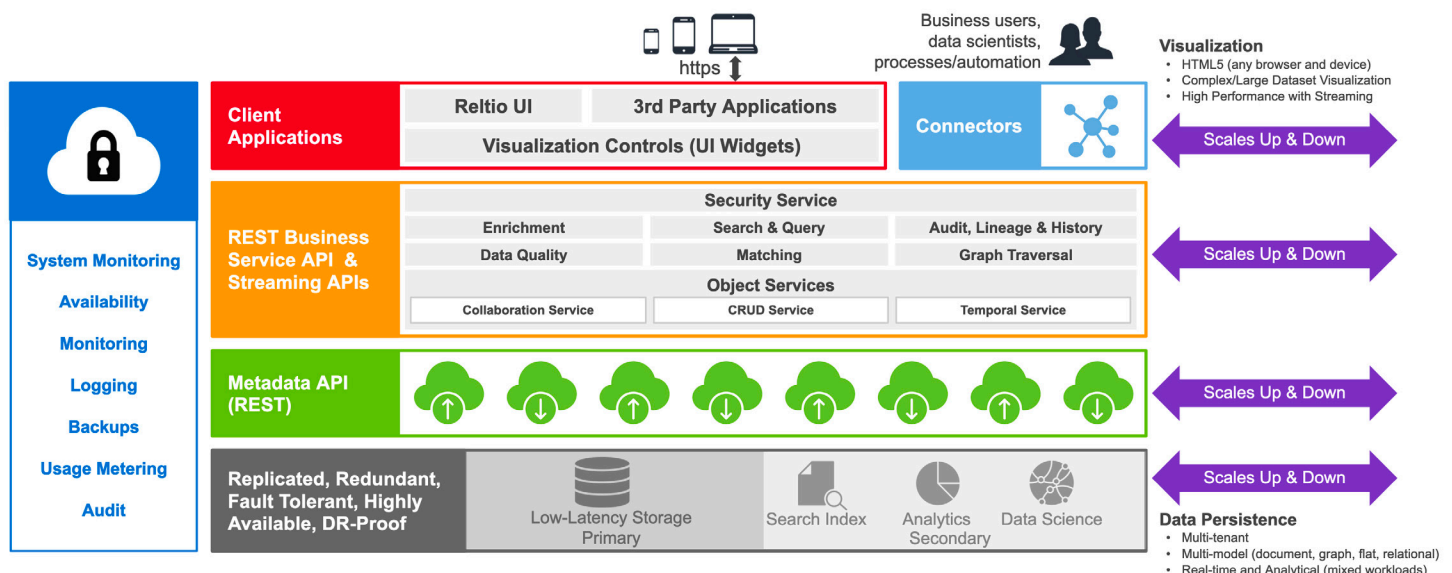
https

Business users, data scientists, processes/automation

Visualization
• HTML5 (any browser and device)
• Complex/Large Dataset Visualization
• High Performance with Streaming

System Monitoring
Availability
Monitoring
Logging
Backups
Usage Metering
Audit

Client Applications

Reltio UI
3rd Party Applications
Visualization Controls (UI Widgets)

Connectors

Scales Up & Down

REST Business Service API & Streaming APIs

Security Service
Enrichment
Search & Query
Audit, Lineage & History
Data Quality
Matching
Graph Traversal
Object Services
Collaboration Service
CRUD Service
Temporal Service

Scales Up & Down

Metadata API (REST)

Scales Up & Down

Replicated, Redundant, Fault Tolerant, Highly Available, DR-Proof

Low-Latency Storage Primary
Search Index
Analytics Secondary
Data Science

Scales Up & Down

Data Persistence
• Multi-tenant
• Multi-model (document, graph, flat, relational)
• Real-time and Analytical (mixed workloads)